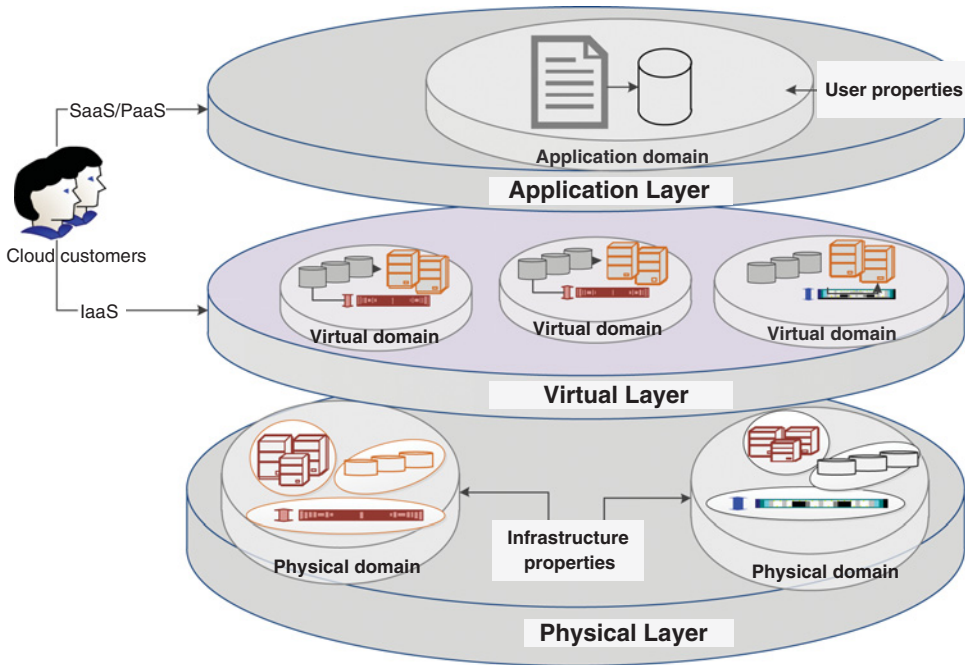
SaaS/PaaS

User properties

Application domain

Application Layer

Cloud customers

IaaS

Virtual domain

Virtual domain

Virtual domain

Virtual Layer

Infrastructure properties

Physical domain

Physical domain

Physical Layer